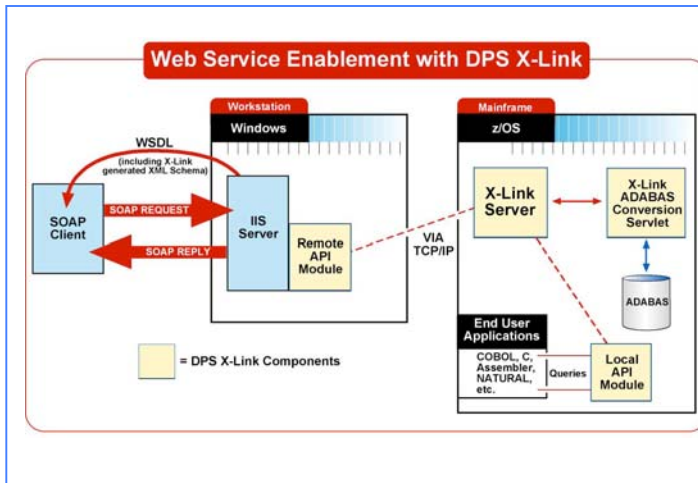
Web Service Enablement with DPS X-Link

Workstation

Windows

WSDL
(including X-Link generated XML Schema)

SOAP Client

SOAP REQUEST

SOAP REPLY

IIS Server

Remote API Module

VIA TCP/IP

Mainframe

z/OS

X-Link Server

X-Link ADABAS Conversion Servlet

ADABAS

End User Applications

COBOL, C, Assembler, NATURAL, etc.

Queries

Local API Module

= DPS X-Link Components